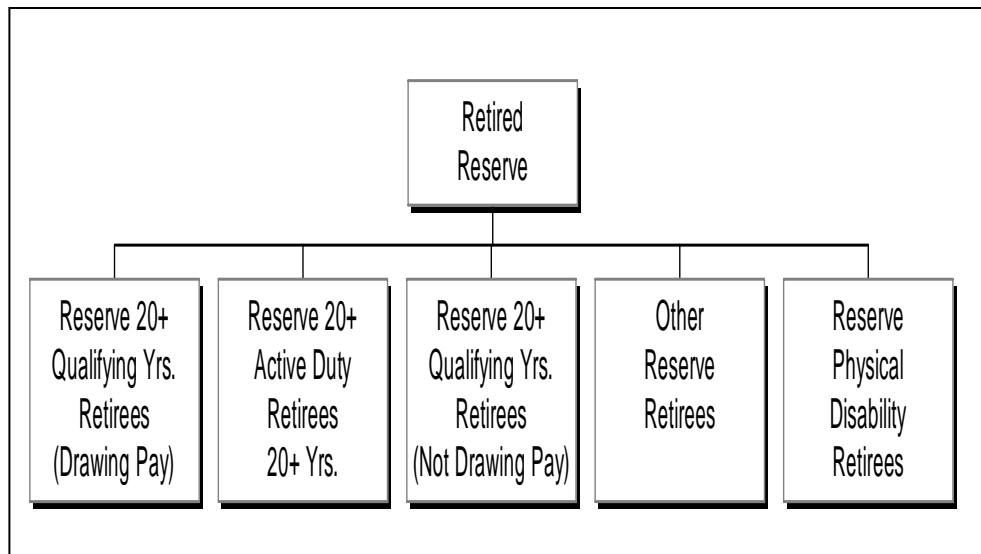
Retired Reserve

Reserve 20+ Qualifying Yrs. Retirees (Drawing Pay)

Reserve 20+ Active Duty Retirees 20+ Yrs.

Reserve 20+ Qualifying Yrs. Retirees (Not Drawing Pay)

Other Reserve Retirees

Reserve Physical Disability Retirees